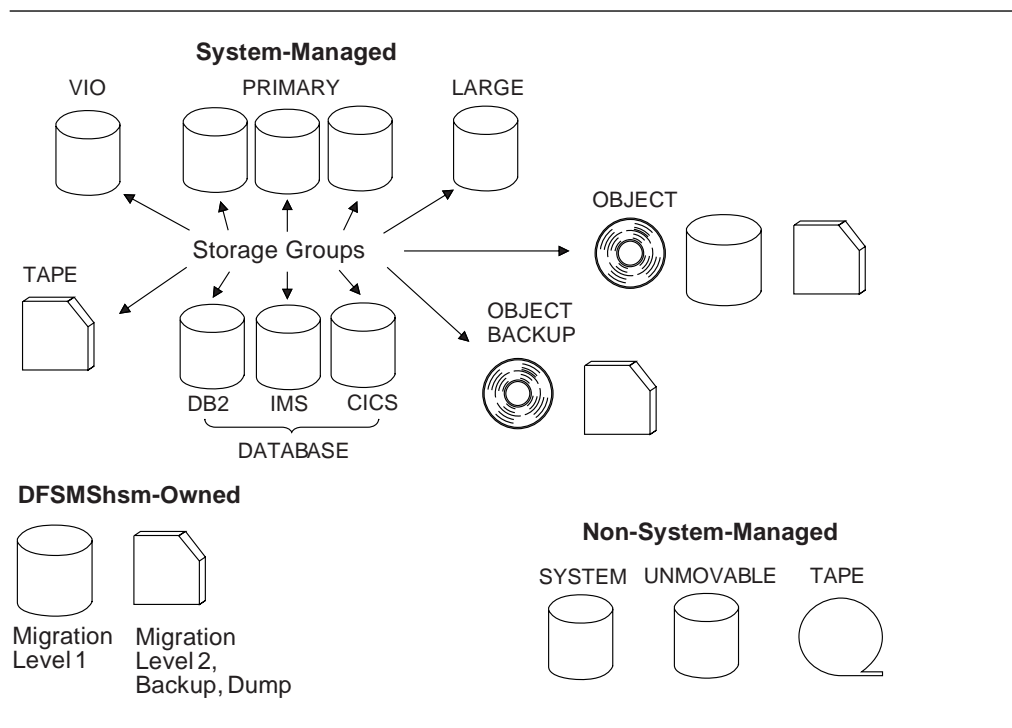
System-Managed

VIO

PRIMARY

LARGE

OBJECT

Storage Groups

TAPE

OBJECT BACKUP

DB2 IMS CICS

DATABASE

DFSMShsm-Owned

Non-System-Managed

SYSTEM UNMOVABLE TAPE

Migration Level 1

Migration Level 2, Backup, Dump